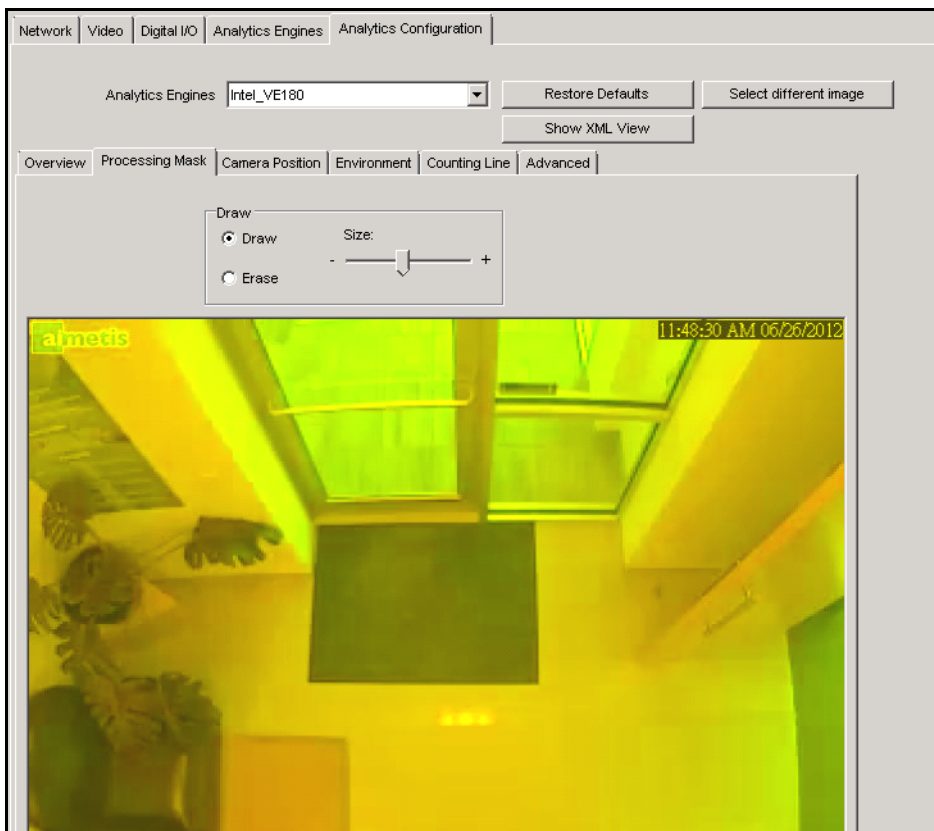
Network | Video | Digital I/O | Analytics Engines | Analytics Configuration

Analytics Engines Intel_VE180

Restore Defaults

Select different image

Show XML View

Overview | Processing Mask | Camera Position | Environment | Counting Line | Advanced

Draw

Draw

Erase

Size:

-

+

ametis

11:48:30 AM 06/26/2012